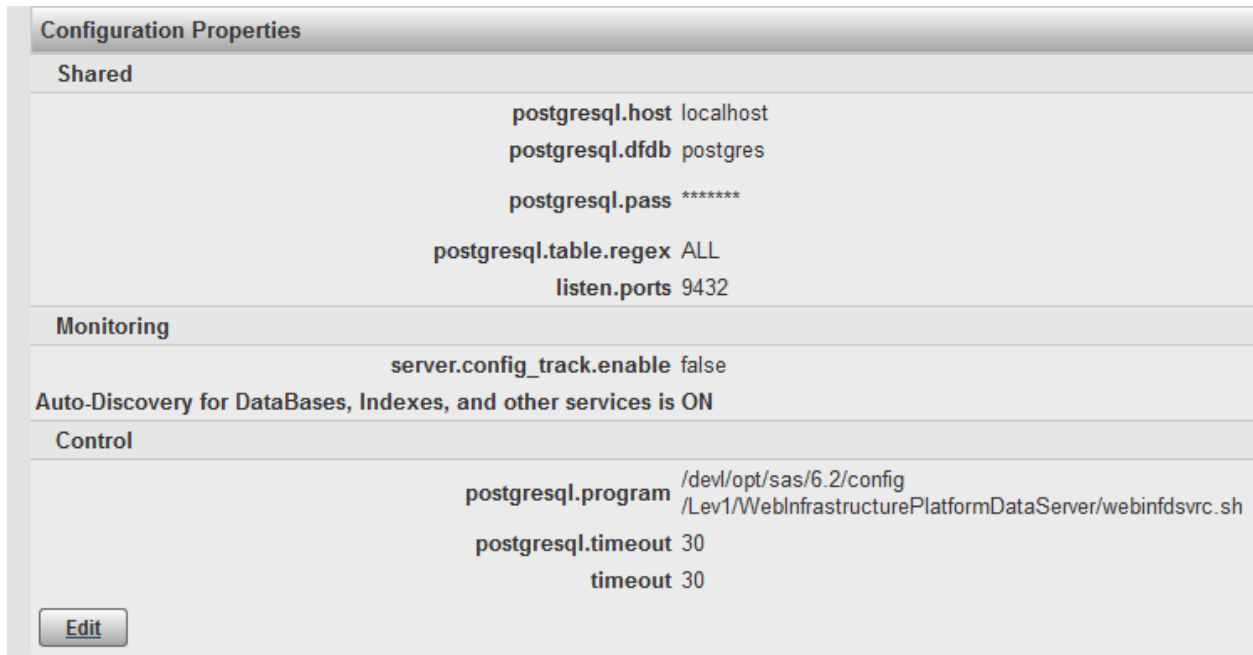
Configuration Properties

Shared

postgresql.host localhost
postgresql.dfdb postgres
postgresql.pass *******
postgresql.table.regex ALL
listen.ports 9432

Monitoring

server.config_track.enable false
Auto-Discovery for DataBases, Indexes, and other services is ON

Control

postgresql.program /devl/opt/sas/6.2/config/Lev1/WebInfrastructurePlatformDataServer/webinfdsvrc.sh
postgresql.timeout 30
timeout 30

Edit